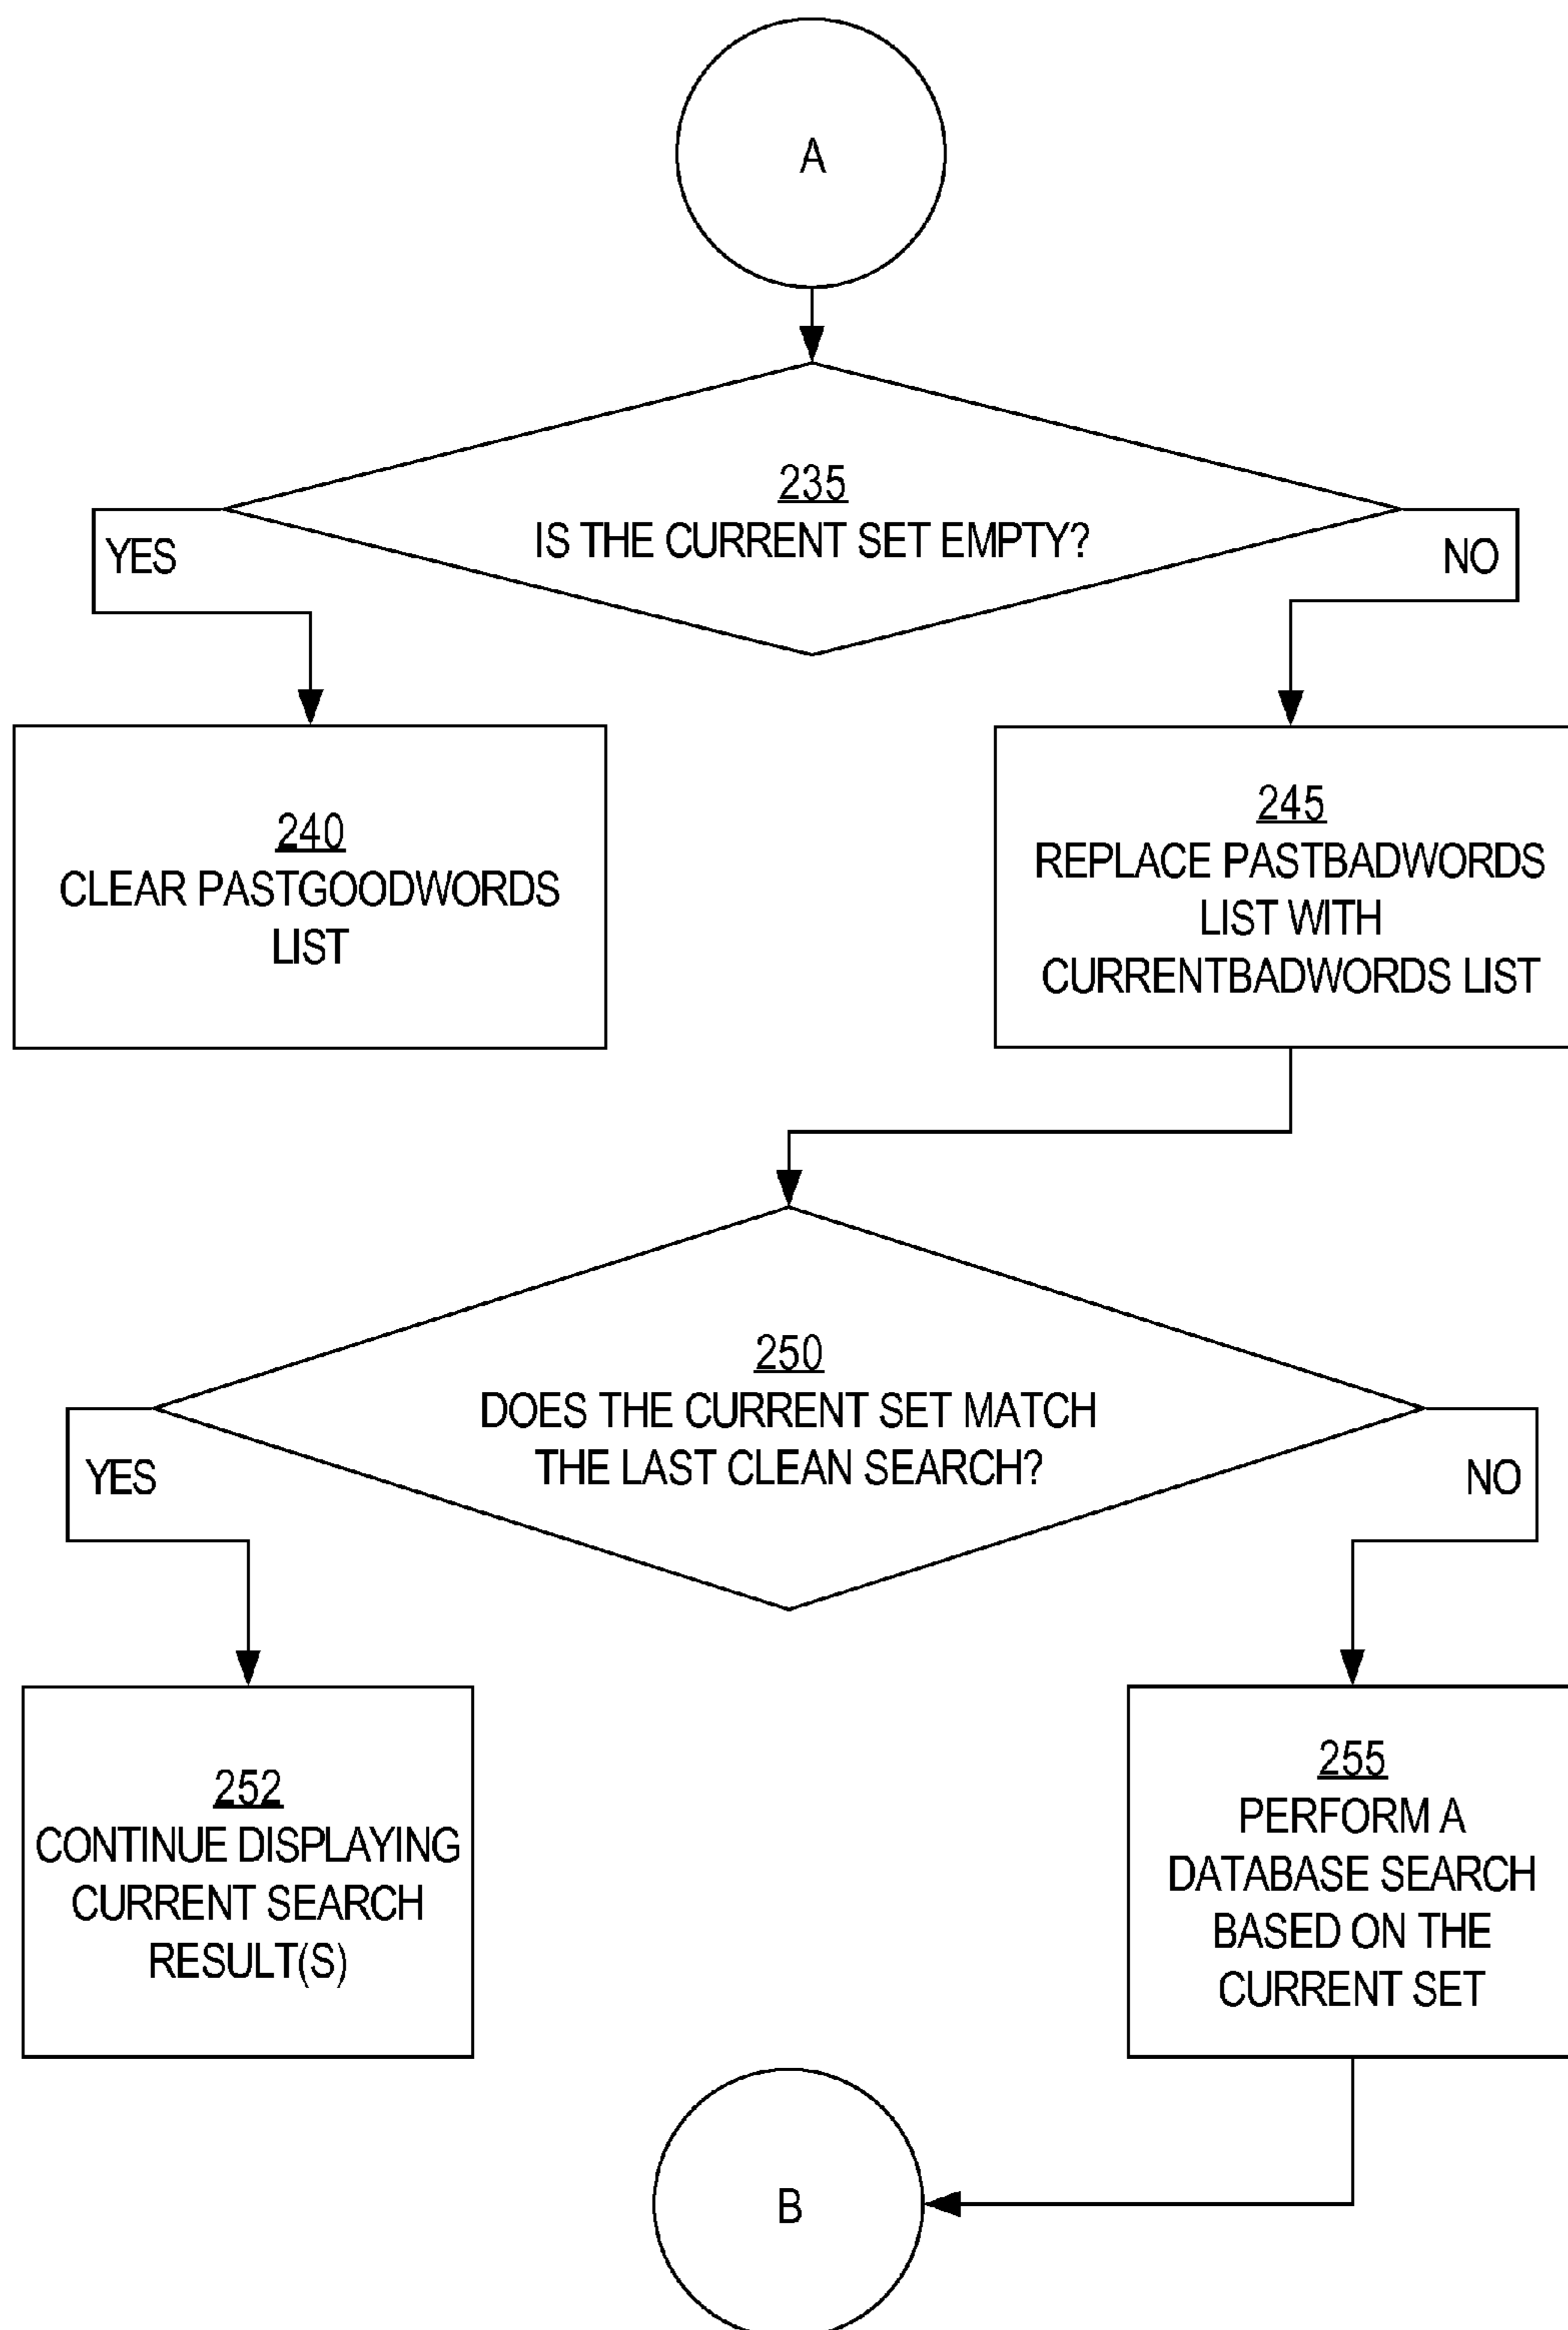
A

235
IS THE CURRENT SET EMPTY?

YES

NO

240
CLEAR PASTGOODWORDS LIST

245
REPLACE PASTBADWORDS LIST WITH CURRENTBADWORDS LIST

250
DOES THE CURRENT SET MATCH THE LAST CLEAN SEARCH?

YES

NO

252
CONTINUE DISPLAYING CURRENT SEARCH RESULT(S)

255
PERFORM A DATABASE SEARCH BASED ON THE CURRENT SET

B